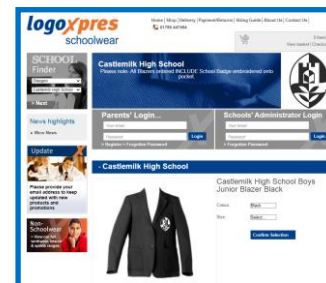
logoxpres
schoolwear

Home | Shop | Delivery | Payment/Returns | Sizing Guide | About Us | Contact Us
01709 447466

SCHOOL Finder
Glasgow
Castlemilk High School
» Next

News highlights
» More News

Update
Please provide your email address to keep updated with new products and promotions

Non-Schoolwear

Castlemilk High School
Please note: All Blazers ordered INCLUDE School Badge embroidered onto pocket.

Parents' Login...
Login
» Register » Forgotten Password

Schools' Administrator Login
Login
» Forgotten Password

- Castlemilk High School

Castlemilk High School Boys Junior Blazer Black

Colour: Black
Size: Select
Confirm Selection